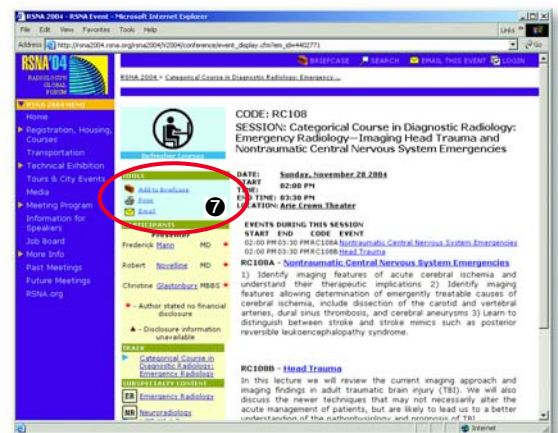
RSNA 2004 - RSNA Event - Microsoft Internet Explorer

File Edit View Favorites Tools Help

Address http://rsna2004.rsna.org/rsna2004/V2004/conference/event_display.cfm?em_id=4402771

Links

RSNA'04 RADIOLOGY'S GLOBAL FORUM

BRIEFCASE SEARCH EMAIL THIS EVENT LOGIN

RSNA 2004 > Categorical Course in Diagnostic Radiology: Emergency ...

RSNA 2004 MENU
Home
Registration, Housing, Courses
Transportation
Technical Exhibition
Tours & City Events
Media
Meeting Program
Information for Speakers
Job Board
More Info
Past Meetings
Future Meetings
RSNA.org

Refresher Course

TOOLS
Add to Briefcase
Print
Email

7

PARTICIPANTS
Presenter
Frederick Mann MD
Robert Novelline MD
Christine Glastonbury MBBS

- Author stated no financial disclosure
- Disclosure information unavailable

TRACK
Categorical Course in Diagnostic Radiology: Emergency Radiology

SUBSPECIALTY CONTENT
ER Emergency Radiology
NR Neuroradiology

CODE: RC108
SESSION: Categorical Course in Diagnostic Radiology: Emergency Radiology—Imaging Head Trauma and Nontraumatic Central Nervous System Emergencies

DATE: Sunday, November 28 2004
START TIME: 02:00 PM
END TIME: 03:30 PM
LOCATION: Arie Crown Theater

EVENTS DURING THIS SESSION
START END CODE EVENT
02:00 PM 03:30 PM RC108A Nontraumatic Central Nervous System Emergencies
02:00 PM 03:30 PM RC108B Head Trauma

RC108A - Nontraumatic Central Nervous System Emergencies
1) Identify imaging features of acute cerebral ischemia and understand their therapeutic implications 2) Identify imaging features allowing determination of emergently treatable causes of cerebral ischemia, include dissection of the carotid and vertebral arteries, dural sinus thrombosis, and cerebral aneurysms 3) Learn to distinguish between stroke and stroke mimics such as posterior reversible leukoencephalopathy syndrome.

RC108B - Head Trauma
In this lecture we will review the current imaging approach and imaging findings in adult traumatic brain injury (TBI). We will also discuss the newer techniques that may not necessarily alter the acute management of patients, but are likely to lead us to a better understanding of the pathophysiology and prognosis of TBI.

Internet